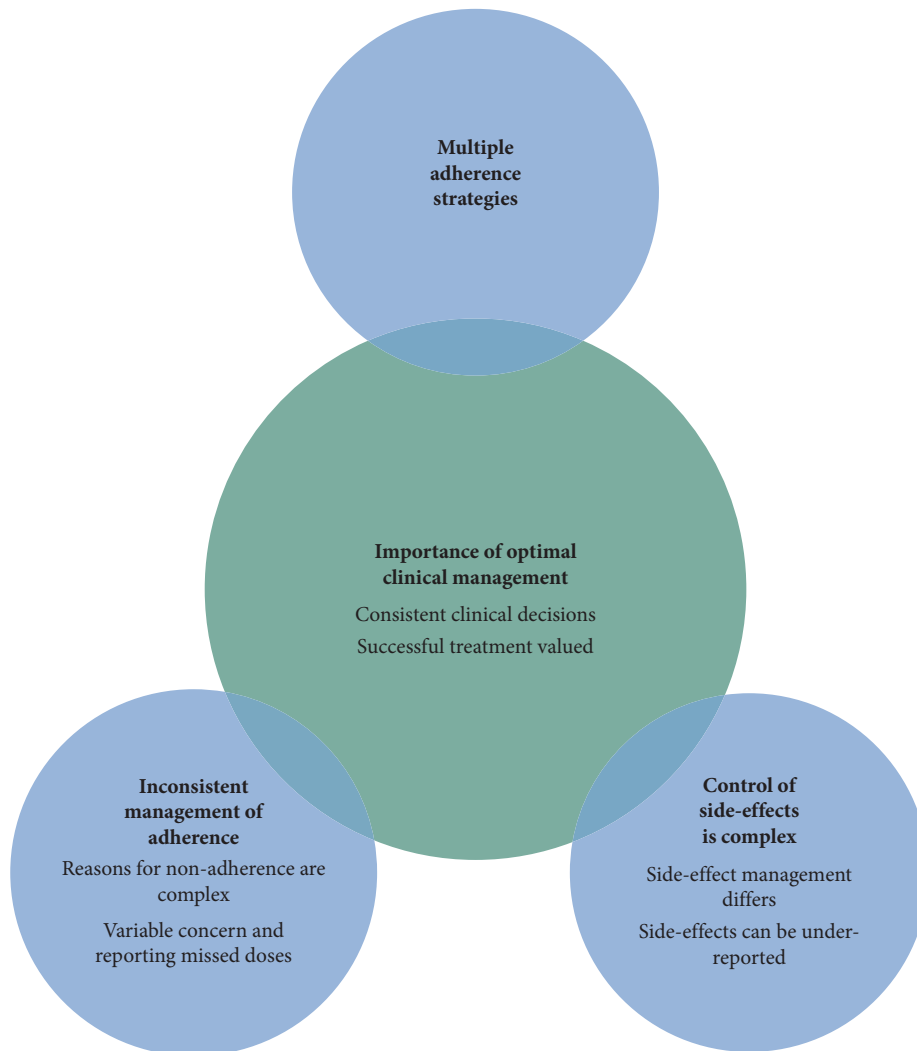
Multiple adherence strategies

Importance of optimal clinical management

Consistent clinical decisions

Successful treatment valued

Inconsistent management of adherence

Reasons for non-adherence are complex

Variable concern and reporting missed doses

Control of side-effects is complex

Side-effect management differs

Side-effects can be under-reported